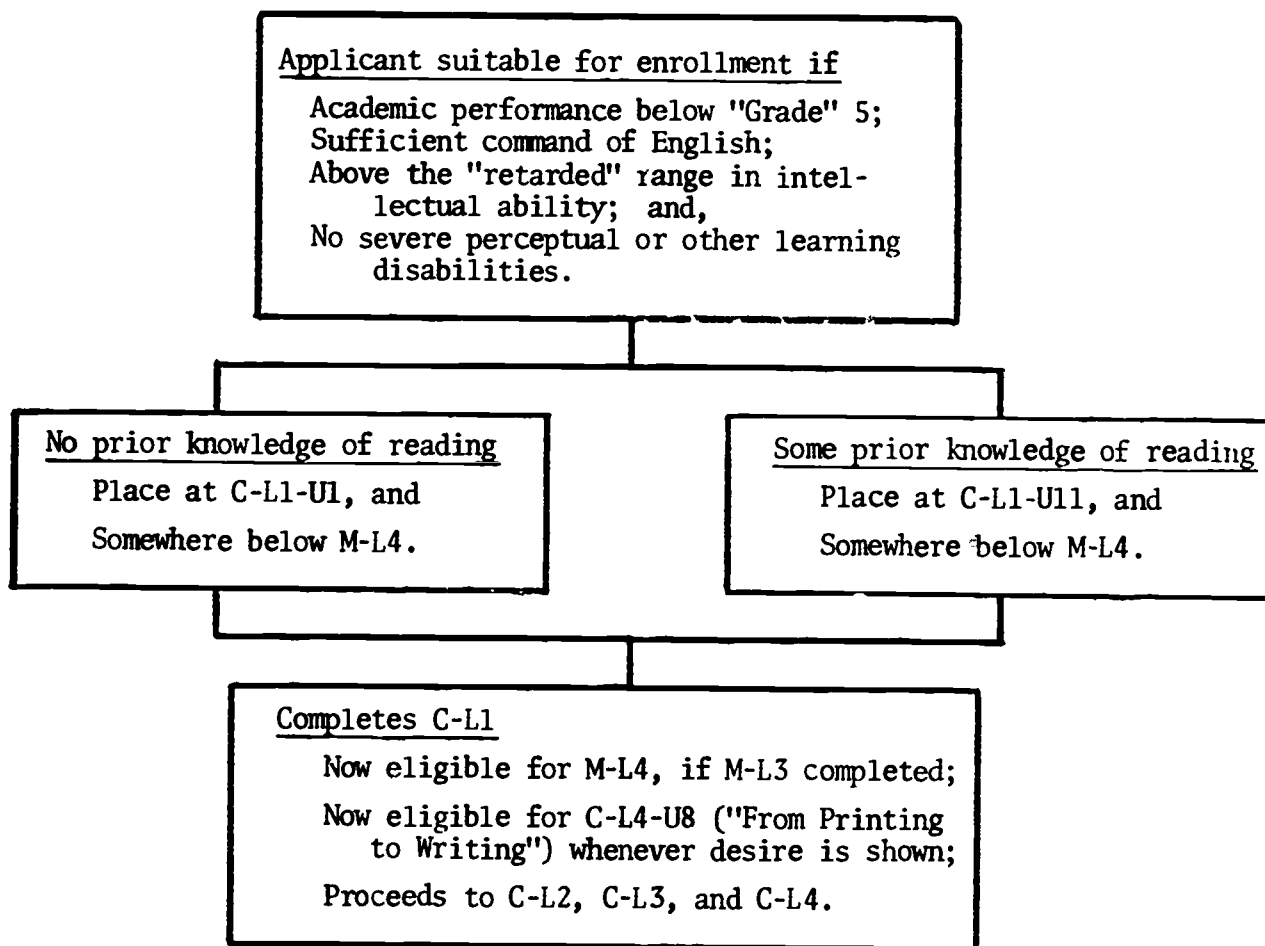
Applicant suitable for enrollment if

Academic performance below "Grade" 5;
Sufficient command of English;
Above the "retarded" range in intellectual ability; and,
No severe perceptual or other learning disabilities.

No prior knowledge of reading

Place at C-L1-U1, and
Somewhere below M-L4.

Some prior knowledge of reading

Place at C-L1-U11, and
Somewhere below M-L4.

Completes C-L1

Now eligible for M-L4, if M-L3 completed;
Now eligible for C-L4-U8 ("From Printing to Writing") whenever desire is shown;
Proceeds to C-L2, C-L3, and C-L4.